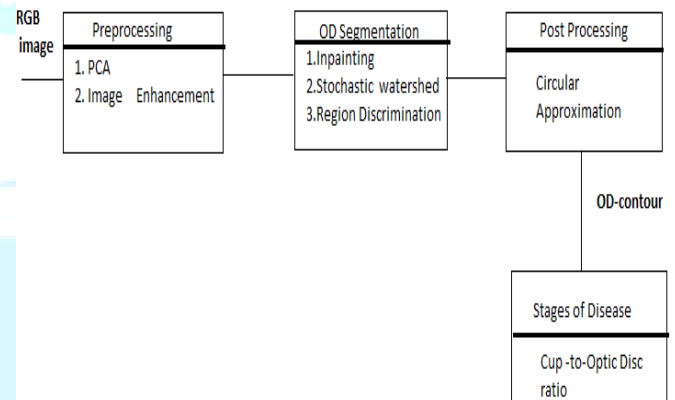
RGB image

Preprocessing

1. PCA
2. Image Enhancement

OD Segmentation

1.Inpainting
2.Stochastic watershed
3.Region Discrimination

Post Processing

Circular Approximation

OD-contour

Stages of Disease

Cup -to-Optic Disc ratio